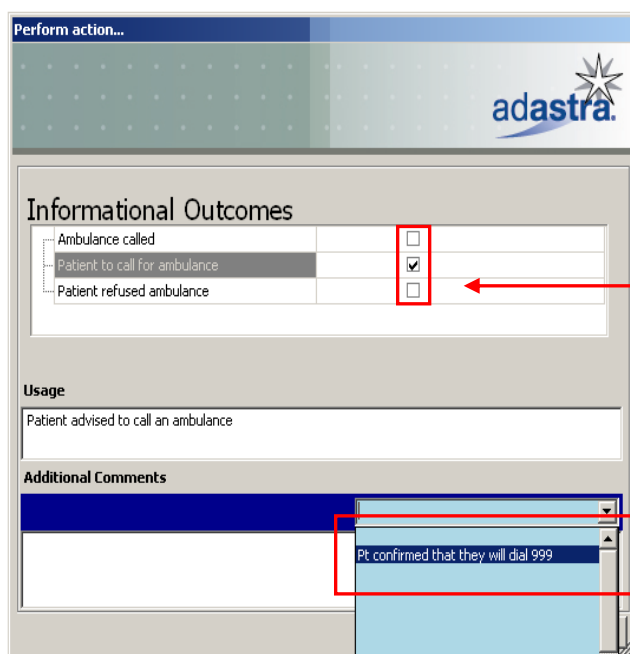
Perform action...

adastra.

Informational Outcomes

Ambulance called
Patient to call for ambulance
Patient refused ambulance

Usage

Patient advised to call an ambulance

Additional Comments

Pt confirmed that they will dial 999